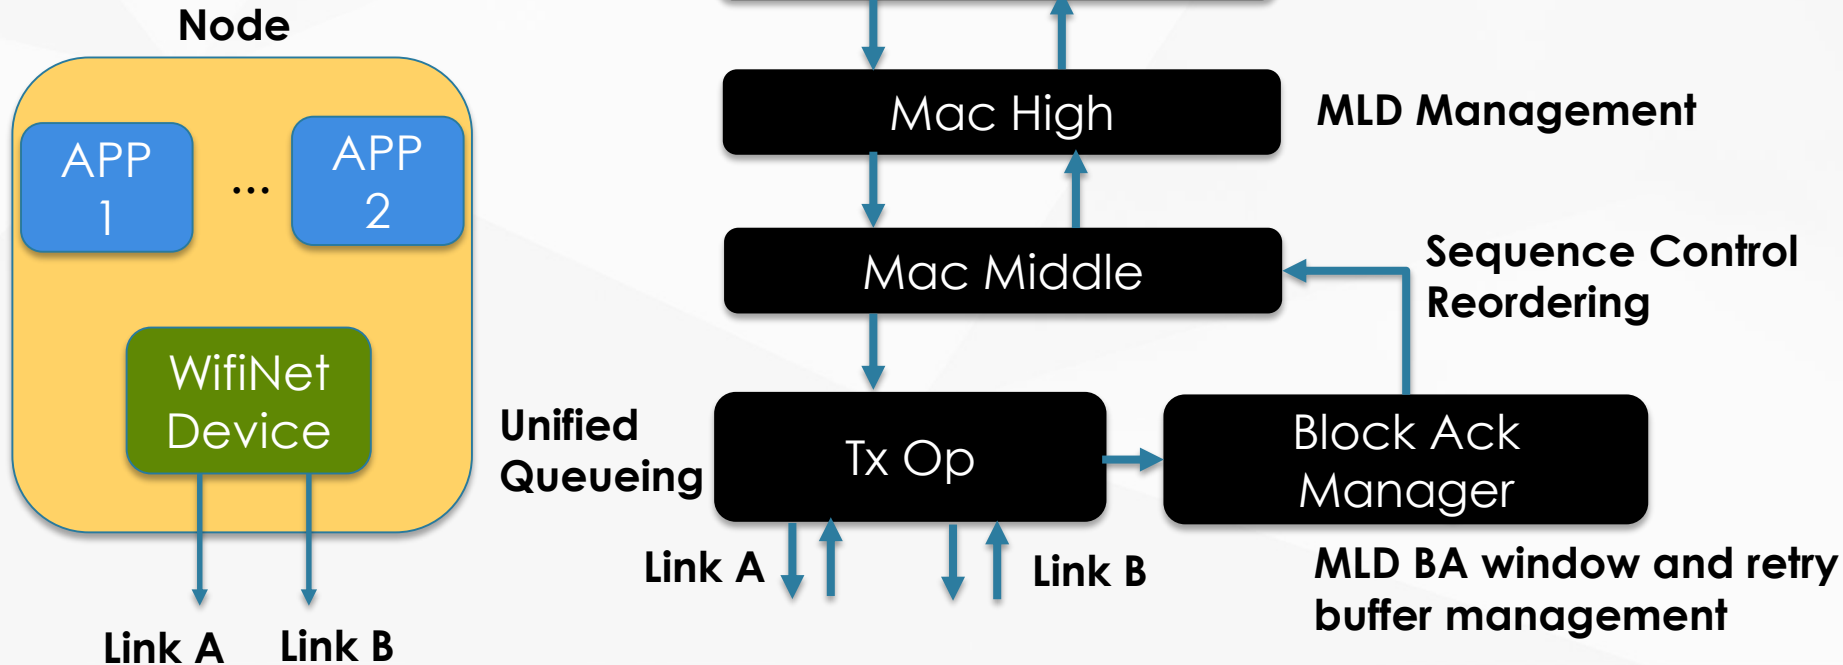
Node

APP 1

...

APP 2

WifiNet Device

Link A

Link B

Mac High

MLD Management

Mac Middle

Sequence Control Reordering

Unified Queueing

Tx Op

Block Ack Manager

Link A

Link B

MLD BA window and retry buffer management